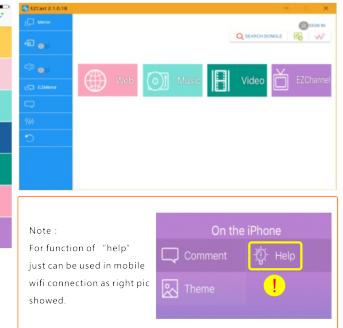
EZCast 2.1.0.18

Mirror

SEARCH DONGLE

SIGN IN

Web

Music

Video

EZChannel

Note :
For function of "help" just can be used in mobile wifi connection as right pic showed.

On the iPhone

Comment

Help

Theme

!